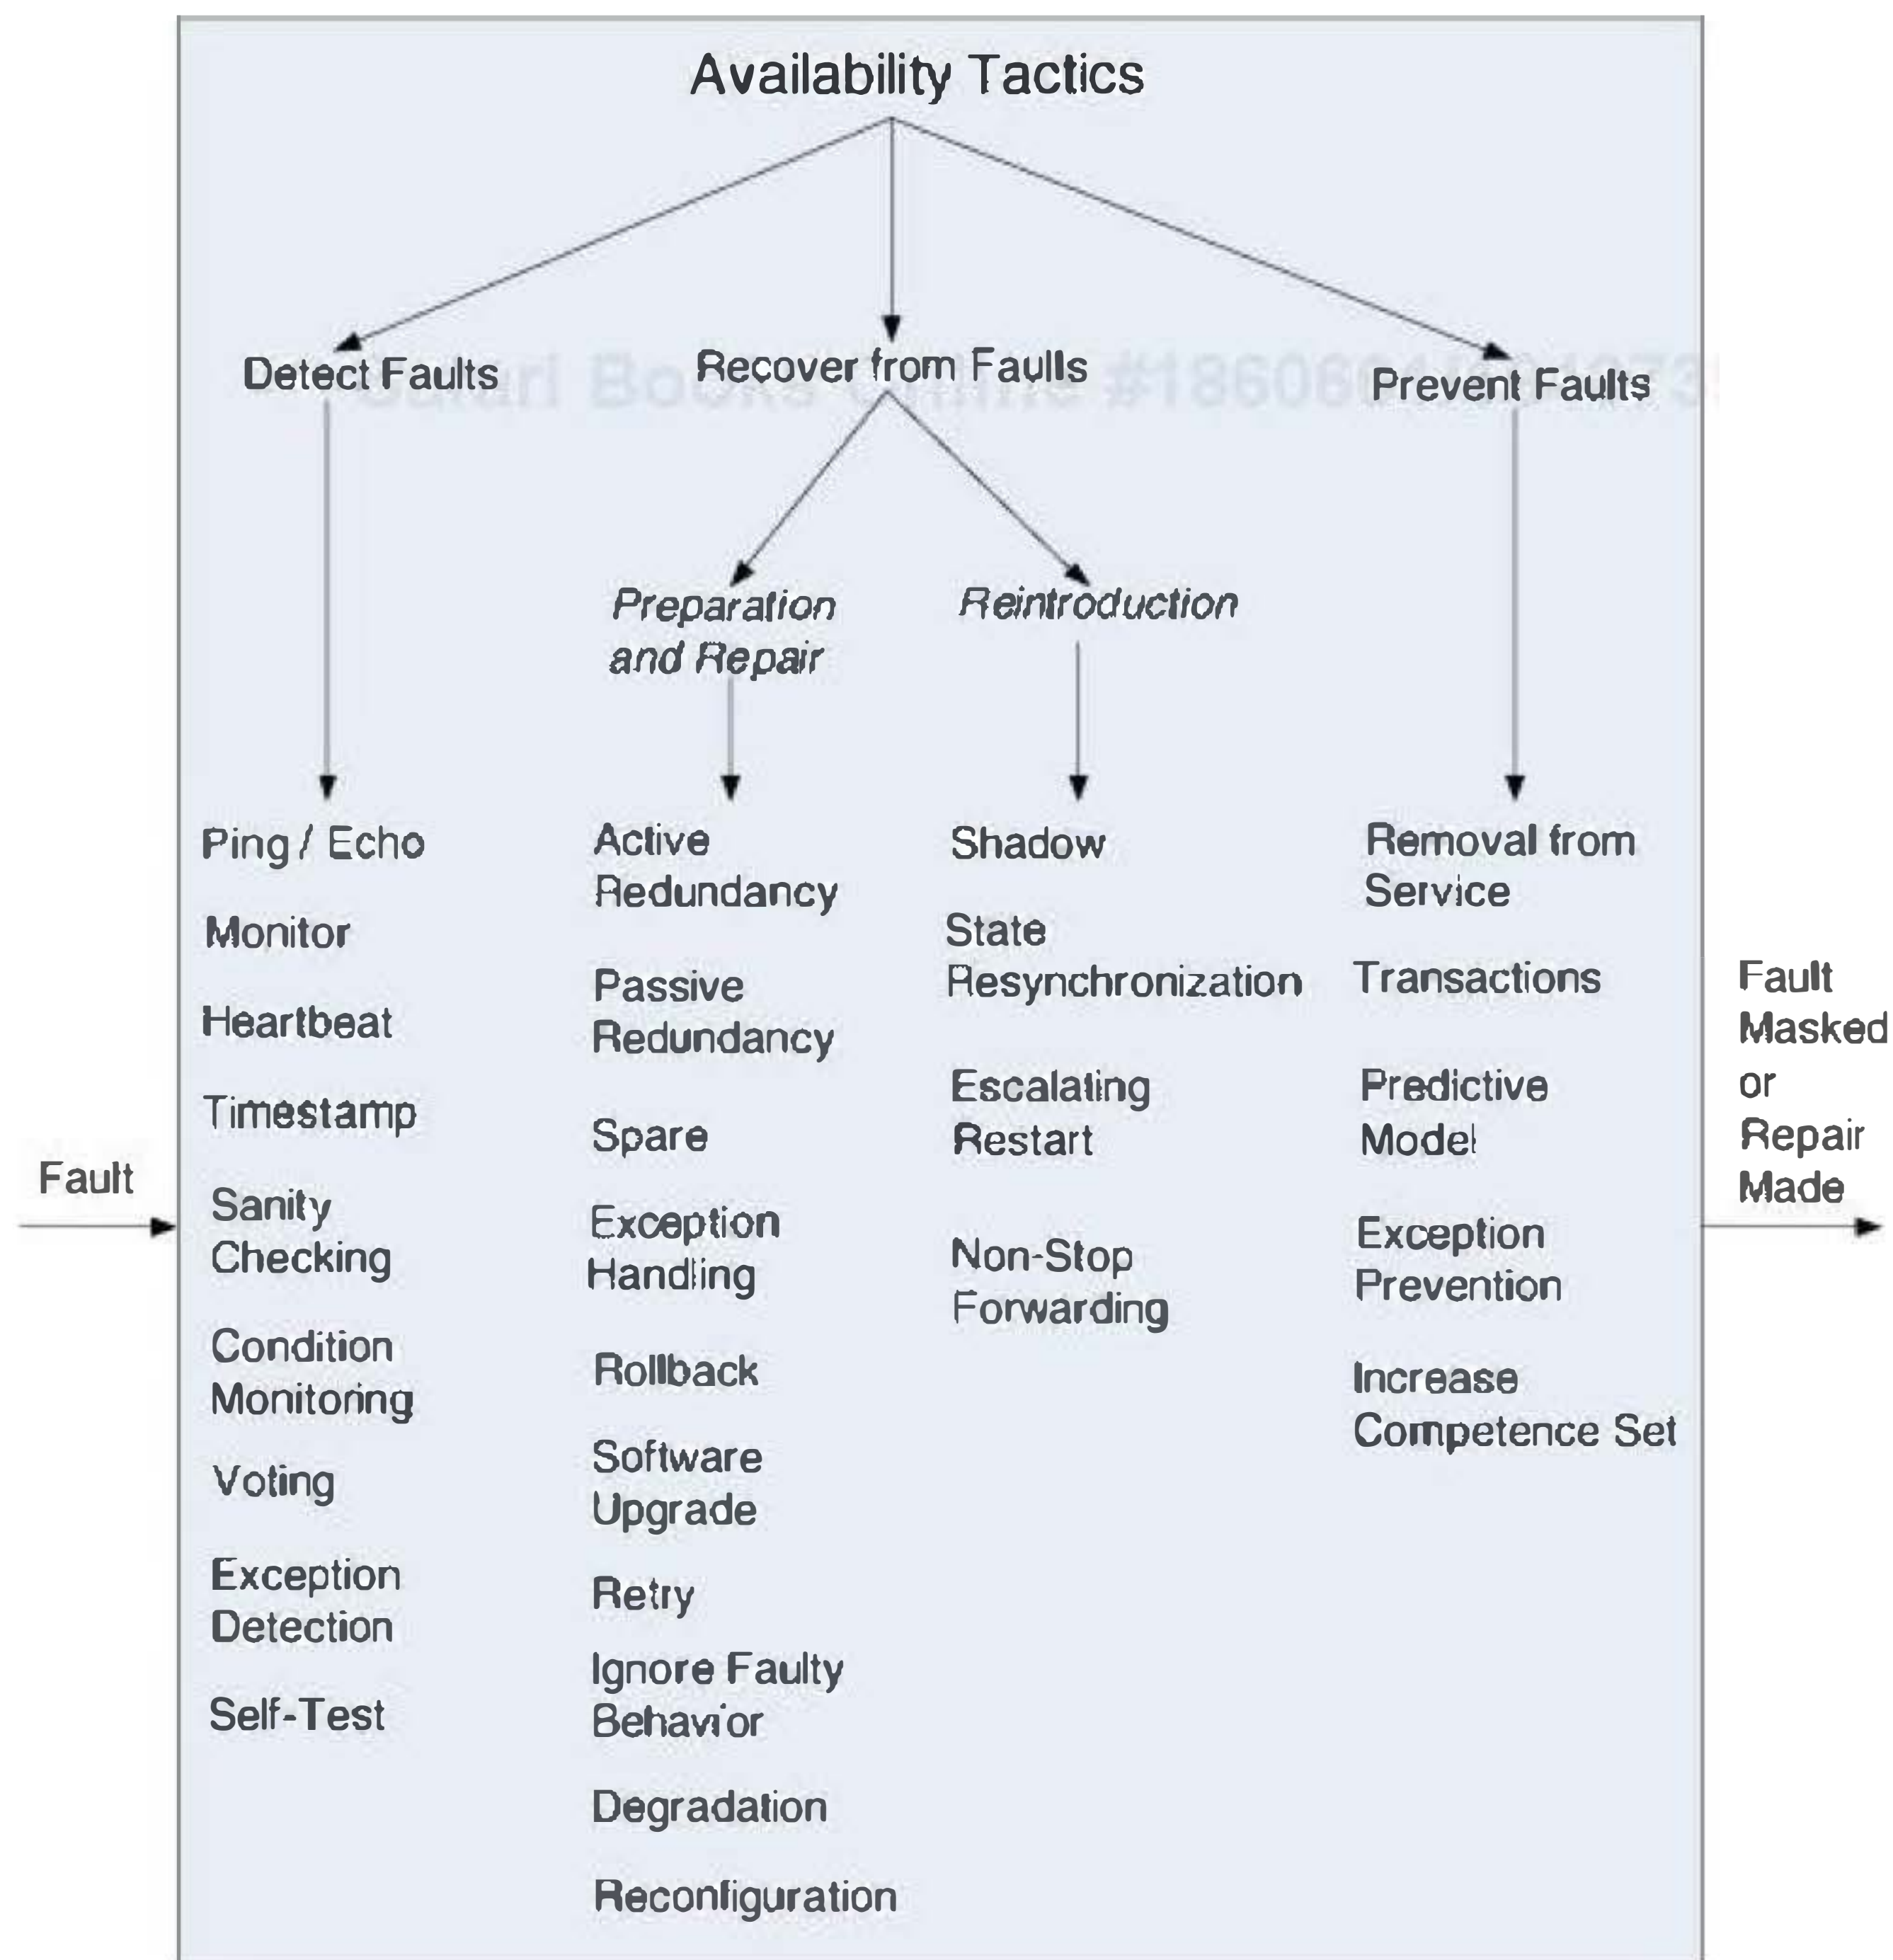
Availability Tactics

Detect Faults

Recover from Faults

Prevent Faults

Safari Books Online #1860601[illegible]

Preparation and Repair

Reintroduction

Ping / Echo

Monitor

Heartbeat

Timestamp

Sanity Checking

Condition Monitoring

Voting

Exception Detection

Self-Test

Active Redundancy

Passive Redundancy

Spare

Exception Handling

Rollback

Software Upgrade

Retry

Ignore Faulty Behavior

Degradation

Reconfiguration

Shadow

State Resynchronization

Escalating Restart

Non-Stop Forwarding

Removal from Service

Transactions

Predictive Model

Exception Prevention

Increase Competence Set

Fault

Fault Masked or Repair Made